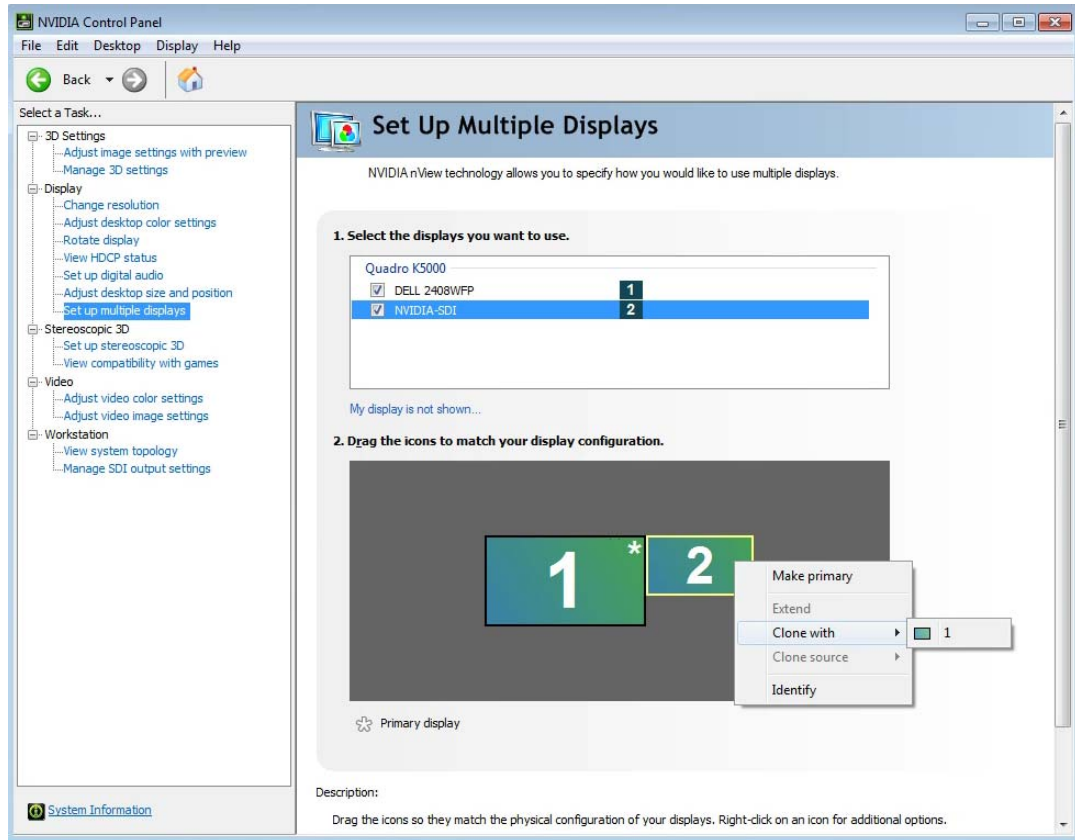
NVIDIA Control Panel

File Edit Desktop Display Help

Back

Select a Task...

3D Settings
Adjust image settings with preview
Manage 3D settings
Display
Change resolution
Adjust desktop color settings
Rotate display
View HDCP status
Set up digital audio
Adjust desktop size and position
Set up multiple displays
Stereoscopic 3D
Set up stereoscopic 3D
View compatibility with games
Video
Adjust video color settings
Adjust video image settings
Workstation
View system topology
Manage SDI output settings

System Information

Set Up Multiple Displays

NVIDIA nView technology allows you to specify how you would like to use multiple displays.

1. Select the displays you want to use.

Quadro K5000
DELL 2408WFP 1
NVIDIA-SDI 2

My display is not shown...

2. Drag the icons to match your display configuration.

1 * 2

Make primary
Extend
Clone with
1
Clone source
Identify

Primary display

Description:

Drag the icons so they match the physical configuration of your displays. Right-click on an icon for additional options.